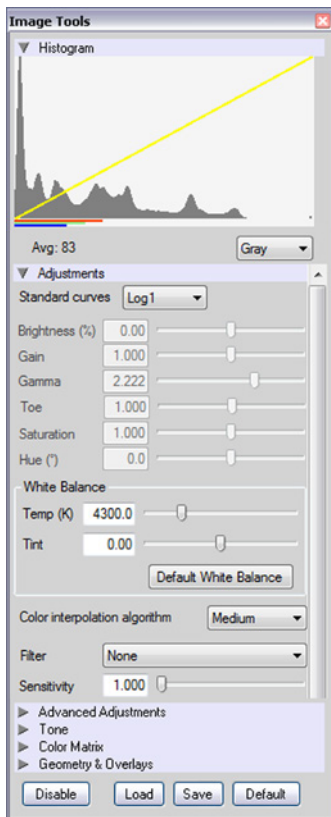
Image Tools

Histogram

Avg: 83

Gray

Adjustments

Standard curves Log1

Brightness (%) 0.00

Gain 1.000

Gamma 2.222

Toe 1.000

Saturation 1.000

Hue (°) 0.0

White Balance

Temp (K) 4300.0

Tint 0.00

Default White Balance

Color interpolation algorithm Medium

Filter None

Sensitivity 1.000

Advanced Adjustments

Tone

Color Matrix

Geometry & Overlays

Disable Load Save Default